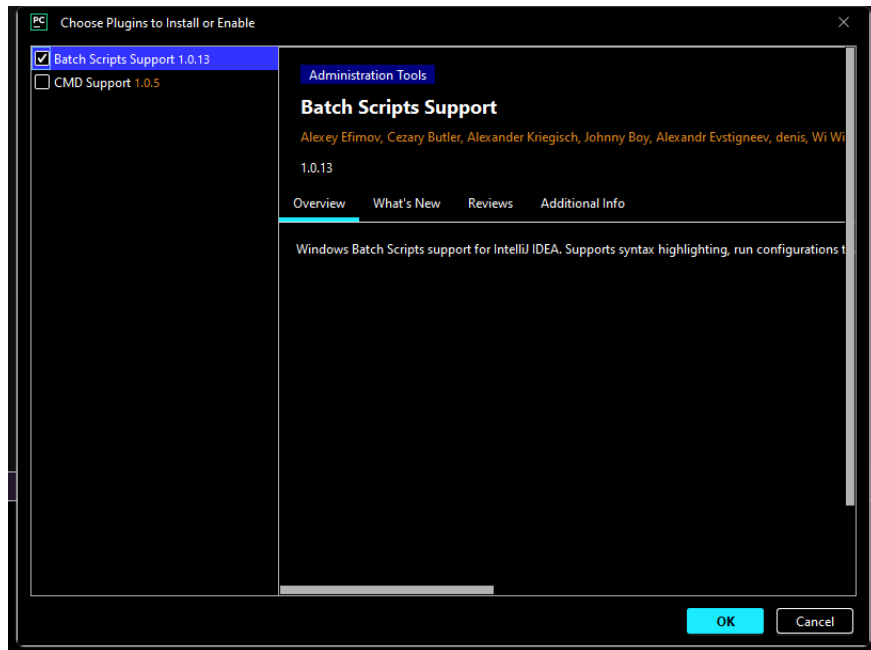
PC Choose Plugins to Install or Enable

Batch Scripts Support 1.0.13
CMD Support 1.0.5

Administration Tools

Batch Scripts Support

Alexey Efimov, Cezary Butler, Alexander Kriegisch, Johnny Boy, Alexandr Evstigneev, denis, Wi Wi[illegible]

1.0.13

Overview What's New Reviews Additional Info

Windows Batch Scripts support for IntelliJ IDEA. Supports syntax highlighting, run configurations t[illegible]

OK Cancel